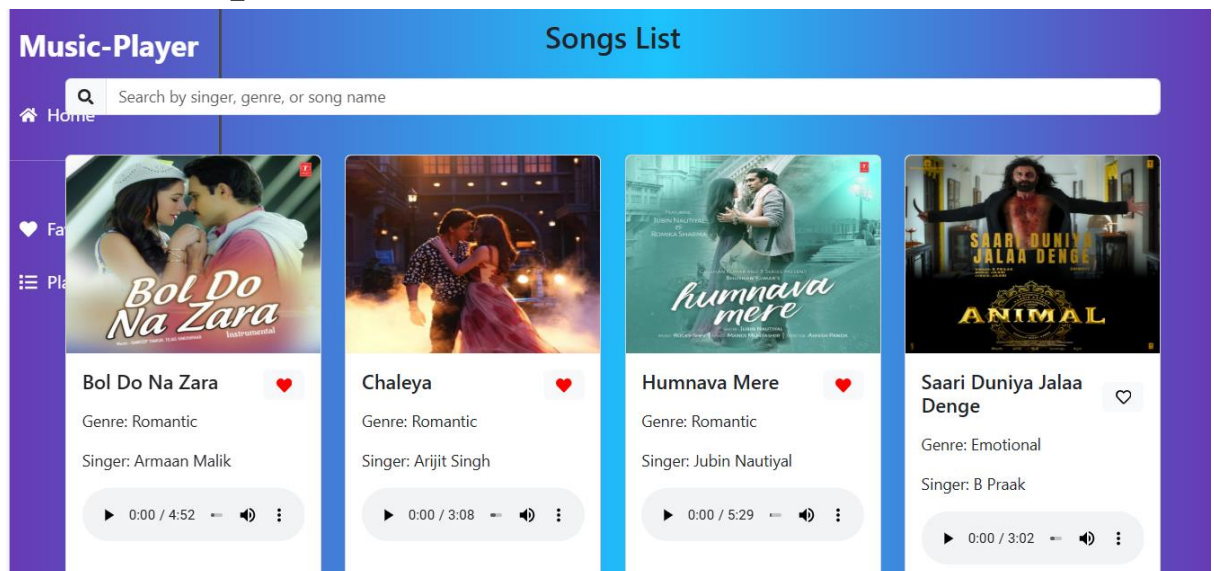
Music-Player

Songs List

Search by singer, genre, or song name

Home

Fa

Pl

Bol Do Na Zara
Instrumental

humnava mere

SAARI DUNIYA JALAA DENGE

ANIMAL

Bol Do Na Zara

Genre: Romantic

Singer: Armaan Malik

0:00 / 4:52

Chaleya

Genre: Romantic

Singer: Arijit Singh

0:00 / 3:08

Humnava Mere

Genre: Romantic

Singer: Jubin Nautiyal

0:00 / 5:29

Saari Duniya Jalaa Denge

Genre: Emotional

Singer: B Praak

0:00 / 3:02